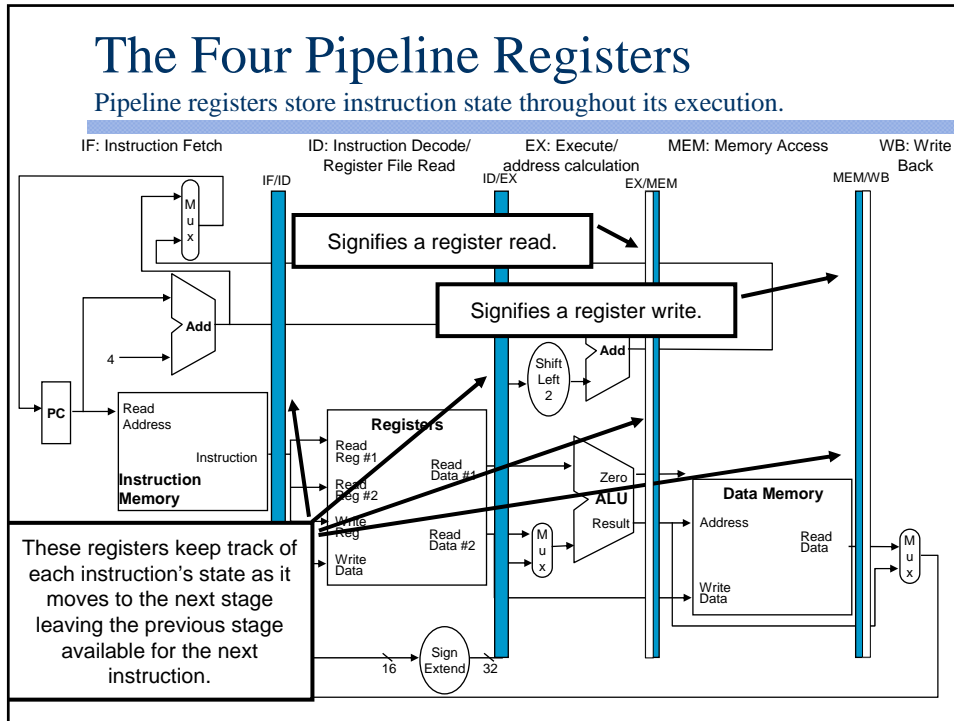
The Four Pipeline Registers

Pipeline registers store instruction state throughout its execution.

IF: Instruction Fetch

ID: Instruction Decode/ Register File Read

EX: Execute/ address calculation

MEM: Memory Access

WB: Write Back

IF/ID

ID/EX

EX/MEM

MEM/WB

M u x

Signifies a register read.

Signifies a register write.

Add

4

Add

Shift Left 2

PC

Read Address

Instruction

Instruction Memory

Registers

Read Reg #1

Read Reg #2

Write Reg

Write Data

Read Data #1

Read Data #2

M u x

Zero

ALU

Result

Data Memory

Address

Read Data

Write Data

M u x

These registers keep track of each instruction's state as it moves to the next stage leaving the previous stage available for the next instruction.

16

Sign Extend

32